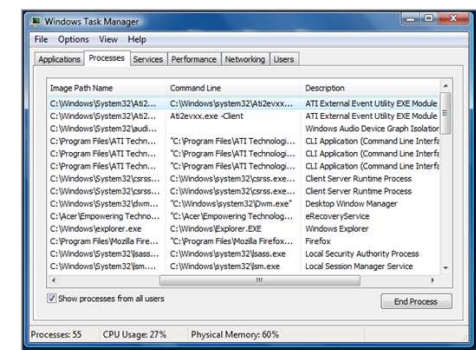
Windows Task Manager

File Options View Help

Applications Processes Services Performance Networking Users

| Image Path Name | Command Line | Description |
|---|---|---|
| C:\Windows\System32\Ati2... | C:\Windows\system32\Ati2evxx... | ATI External Event Utility EXE Module |
| C:\Windows\System32\Ati2... | Ati2evxx.exe -Client | ATI External Event Utility EXE Module |
| C:\Windows\System32\audi... | | Windows Audio Device Graph Isolation |
| C:\Program Files\ATI Techn... | "C:\Program Files\ATI Technologi... | CLI Application (Command Line Interfa |
| C:\Program Files\ATI Techn... | "C:\Program Files\ATI Technologi... | CLI Application (Command Line Interfa |
| C:\Program Files\ATI Techn... | "C:\Program Files\ATI Technologi... | CLI Application (Command Line Interfa |
| C:\Windows\System32\csrss... | C:\Windows\system32\csrss.exe... | Client Server Runtime Process |
| C:\Windows\System32\csrss... | C:\Windows\system32\csrss.exe... | Client Server Runtime Process |
| C:\Windows\System32\dwm... | "C:\Windows\system32\Dwm.exe" | Desktop Window Manager |
| C:\Acer\Empowering Techno... | "C:\Acer\Empowering Technolog... | eRecoveryService |
| C:\Windows\explorer.exe | C:\Windows\Explorer.EXE | Windows Explorer |
| C:\Program Files\Mozilla Fire... | "C:\Program Files\Mozilla Firefox... | Firefox |
| C:\Windows\System32\lsass... | C:\Windows\system32\lsass.exe | Local Security Authority Process |
| C:\Windows\System32\lsm... | C:\Windows\system32\lsm.exe | Local Session Manager Service |

Show processes from all users

End Process

Processes: 55 CPU Usage: 27% Physical Memory: 60%